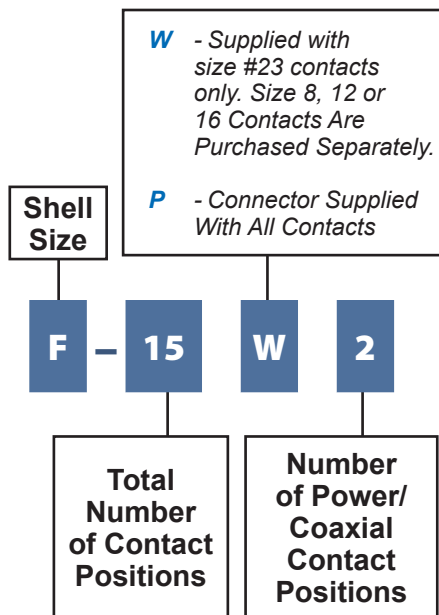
W - Supplied with size #23 contacts only. Size 8, 12 or 16 Contacts Are Purchased Separately.

P - Connector Supplied With All Contacts

Shell Size

F – 15 W 2

Total Number of Contact Positions

Number of Power/ Coaxial Contact Positions